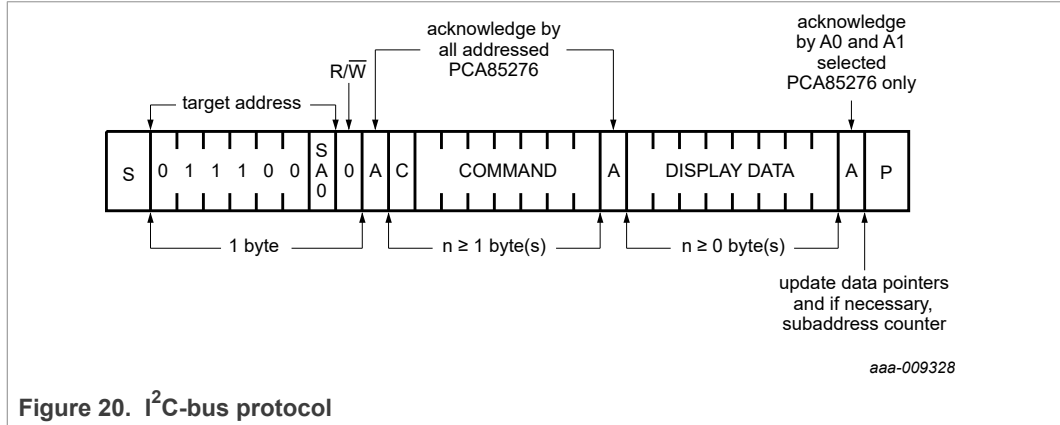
acknowledge by all addressed PCA85276

acknowledge by A0 and A1 selected PCA85276 only

$R/\overline{W}$

target address

S | 0 1 1 1 0 0 | SA0 | 0 | A | C | COMMAND | A | DISPLAY DATA | A | P

1 byte

n ≥ 1 byte(s)

n ≥ 0 byte(s)

update data pointers and if necessary, subaddress counter

aaa-009328

Figure 20. $I^2C$-bus protocol